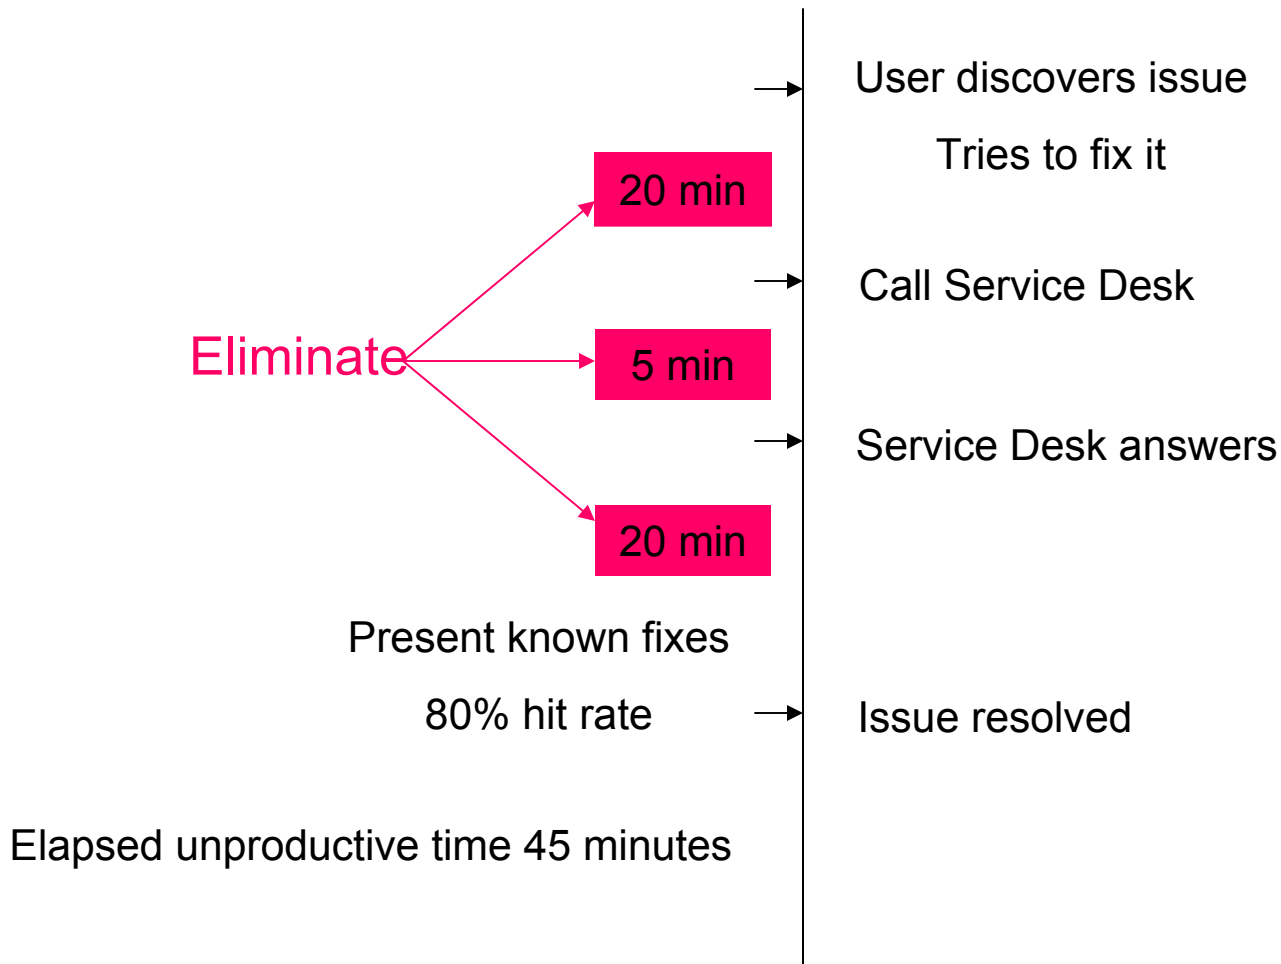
User discovers issue

Tries to fix it

20 min

Call Service Desk

Eliminate

5 min

Service Desk answers

20 min

Present known fixes

80% hit rate

Issue resolved

Elapsed unproductive time 45 minutes